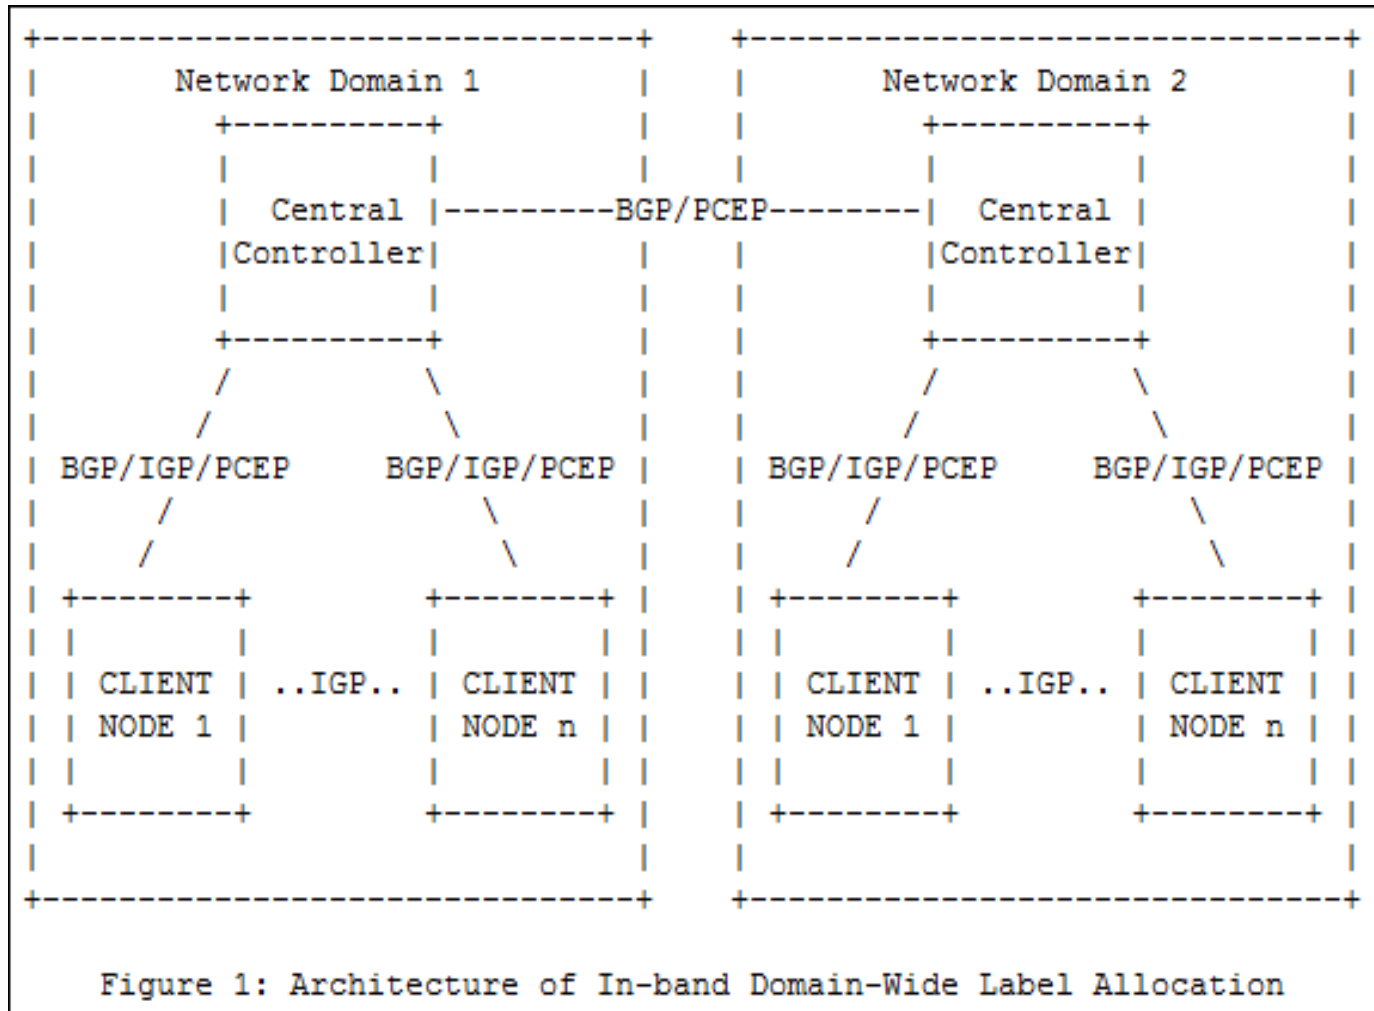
Network Domain 1

Central Controller

BGP/PCEP

Network Domain 2

Central Controller

BGP/IGP/PCEP

BGP/IGP/PCEP

BGP/IGP/PCEP

BGP/IGP/PCEP

CLIENT NODE 1

..IGP..

CLIENT NODE n

CLIENT NODE 1

..IGP..

CLIENT NODE n

Figure 1: Architecture of In-band Domain-Wide Label Allocation